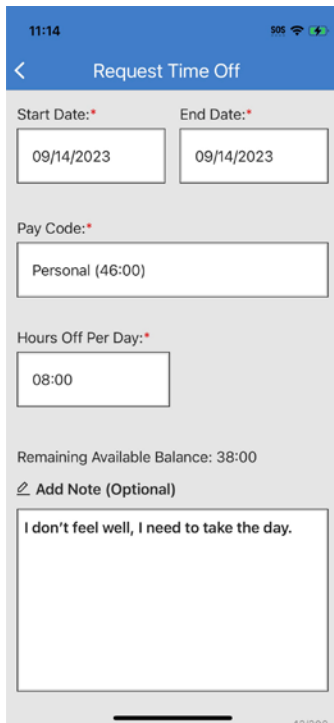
11:14

SOS

<

Request Time Off

Start Date:*

09/14/2023

End Date:*

09/14/2023

Pay Code:*

Personal (46:00)

Hours Off Per Day:*

08:00

Remaining Available Balance: 38:00

Add Note (Optional)

I don't feel well, I need to take the day.

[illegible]